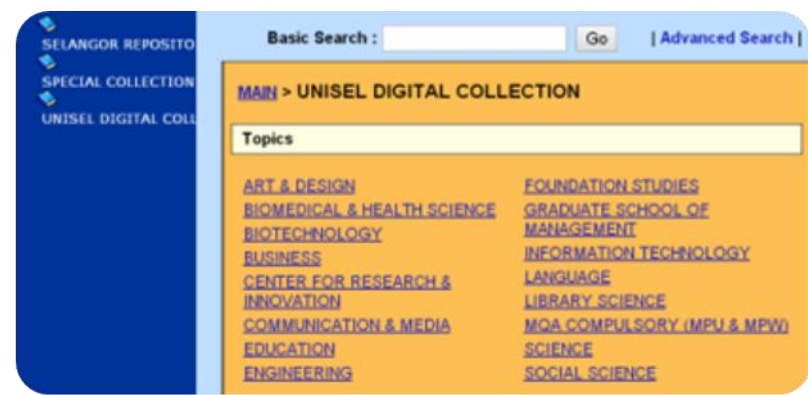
SELANGOR REPOSITO
SPECIAL COLLECTION
UNISEL DIGITAL COLL

Basic Search : Go | Advanced Search |

MAIN > UNISEL DIGITAL COLLECTION

Topics

ART & DESIGN
BIOMEDICAL & HEALTH SCIENCE
BIOTECHNOLOGY
BUSINESS
CENTER FOR RESEARCH & INNOVATION
COMMUNICATION & MEDIA
EDUCATION
ENGINEERING

FOUNDATION STUDIES
GRADUATE SCHOOL OF MANAGEMENT
INFORMATION TECHNOLOGY
LANGUAGE
LIBRARY SCIENCE
MQA COMPULSORY (MPU & MPW)
SCIENCE
SOCIAL SCIENCE